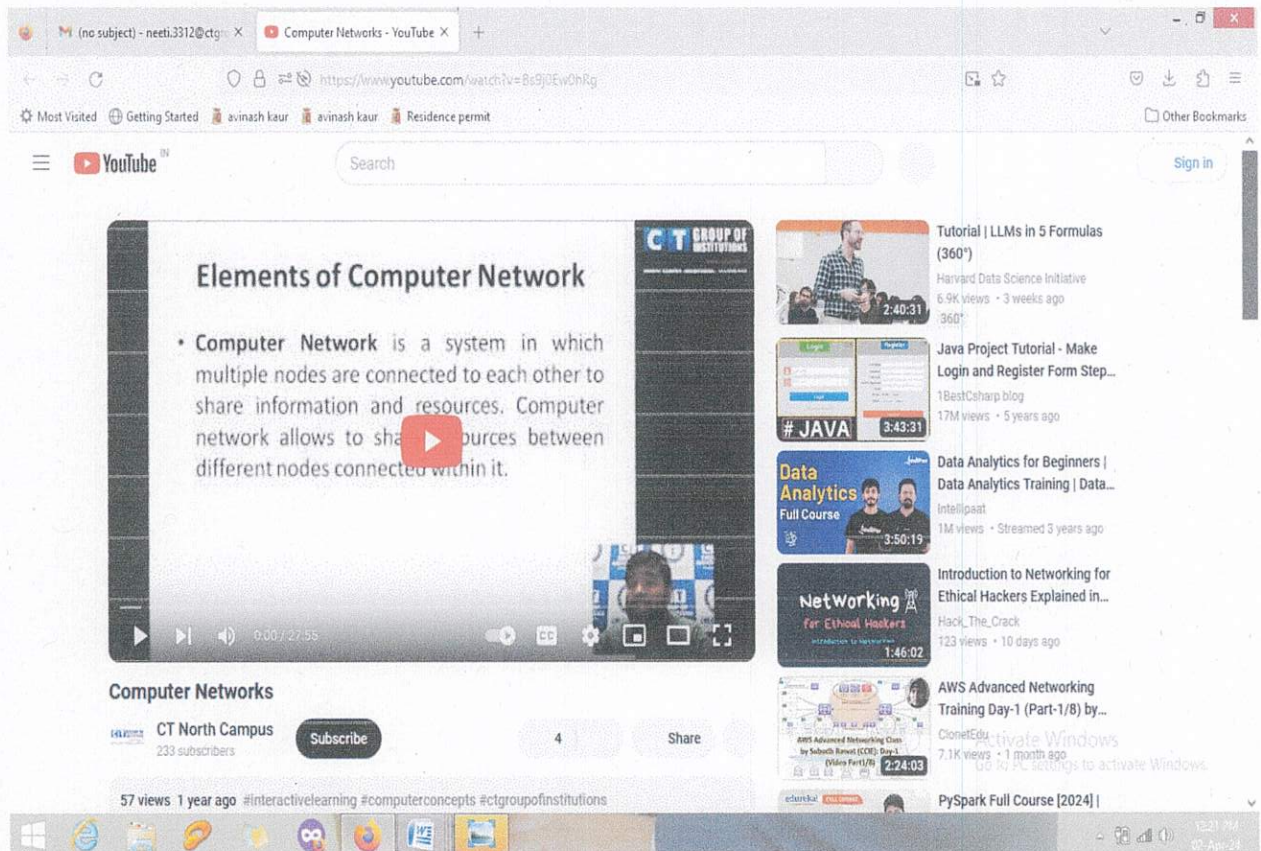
M (no subject) - neeti.3312@ctg × Computer Networks - YouTube × +

https://www.youtube.com/watch?v=Bs9j0Ew0hRg

Most Visited Getting Started avinash kaur avinash kaur Residence permit Other Bookmarks

YouTube IN Search Sign in

CT GROUP OF INSTITUTIONS

Elements of Computer Network

• Computer Network is a system in which multiple nodes are connected to each other to share information and resources. Computer network allows to sha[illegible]ources between different nodes connected within it.

0:00 / 27:55

Computer Networks

CT North Campus
233 subscribers

Subscribe

4 Share

57 views 1 year ago #interactivelearning #computerconcepts #ctgroupofinstitutions

Tutorial | LLMs in 5 Formulas (360°)
Harvard Data Science Initiative
6.9K views • 3 weeks ago
360°
2:40:31

Java Project Tutorial - Make Login and Register Form Step...
1BestCsharp blog
17M views • 5 years ago
# JAVA 3:43:31

Data Analytics for Beginners | Data Analytics Training | Data...
Intellipaat
1M views • Streamed 3 years ago
Data Analytics Full Course 3:50:19

Introduction to Networking for Ethical Hackers Explained in...
Hack_The_Crack
123 views • 10 days ago
Networking for Ethical Hackers Introduction to Networking 1:46:02

AWS Advanced Networking Training Day-1 (Part-1/8) by...
ClonetEdu
7.1K views • 1 month ago
2:24:03

Activate Windows
Go to PC settings to activate Windows.

PySpark Full Course [2024] |

13:21 PM
02-Apr-24